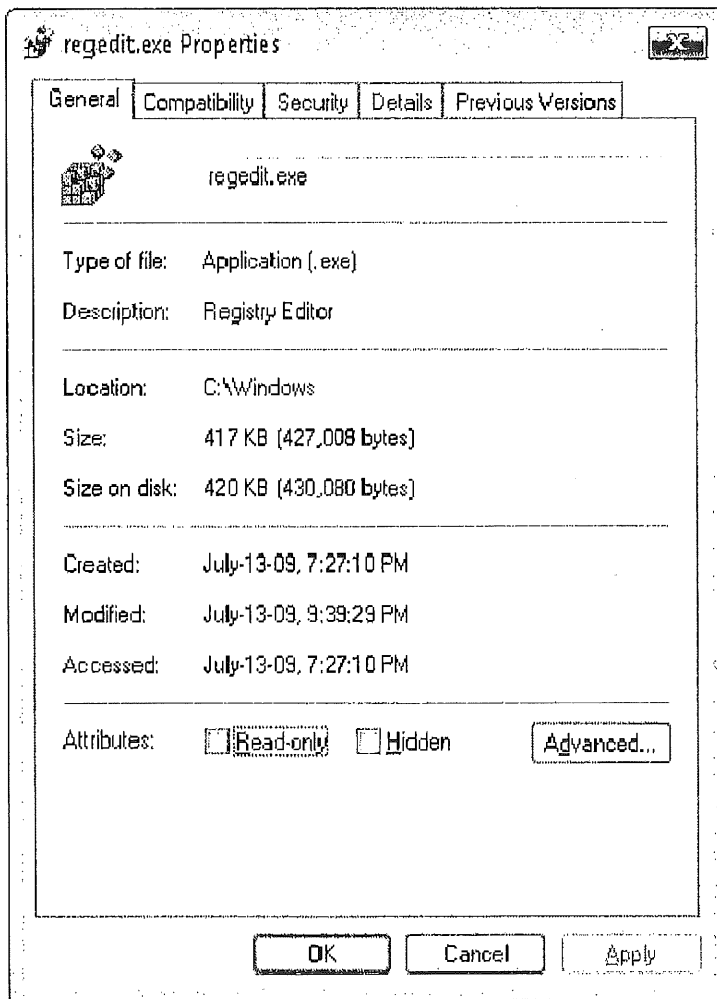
regedit.exe Properties

General | Compatibility | Security | Details | Previous Versions

regedit.exe

| | |
|---|---|
| Type of file: | Application (.exe) |
| Description: | Registry Editor |
| Location: | C:\Windows |
| Size: | 417 KB (427,008 bytes) |
| Size on disk: | 420 KB (430,080 bytes) |
| Created: | July-13-09, 7:27:10 PM |
| Modified: | July-13-09, 9:39:29 PM |
| Accessed: | July-13-09, 7:27:10 PM |

Attributes: Read-only Hidden Advanced...

OK Cancel Apply